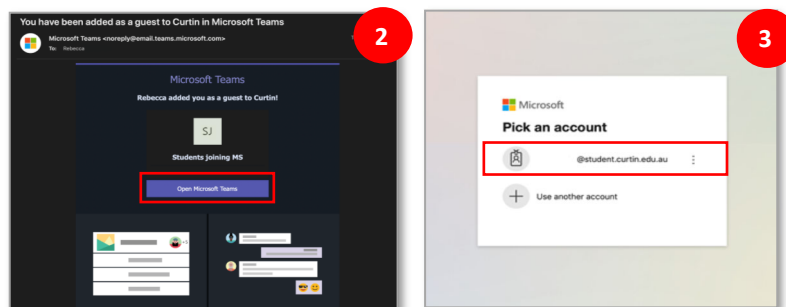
You have been added as a guest to Curtin in Microsoft Teams

Microsoft Teams <noreply@email.teams.microsoft.com>
To: Rebecca

2

Microsoft Teams

Rebecca added you as a guest to Curtin!

SJ

Students joining MS

Open Microsoft Teams

3

Microsoft

Pick an account

@student.curtin.edu.au

Use another account